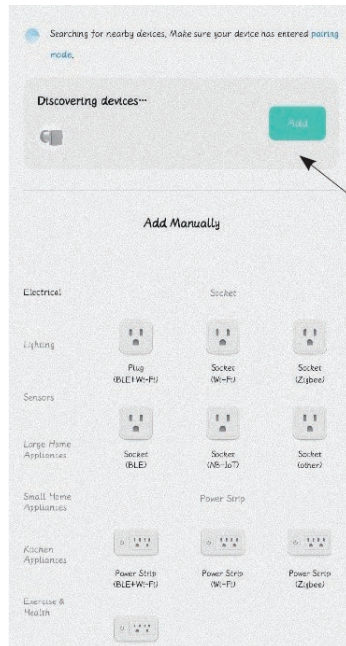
Searching for nearby devices, Make sure your device has entered pairing mode.

Discovering devices···

Add

Add Manually

Electrical

Socket

Lighting

Plug (BLE+Wi-Fi)

Socket (Wi-Fi)

Socket (Zigbee)

Sensors

Large Home Appliances

Socket (BLE)

Socket (NB-IoT)

Socket (other)

Small Home Appliances

Power Strip

Kitchen Appliances

Power Strip (BLE+Wi-Fi)

Power Strip (Wi-Fi)

Power Strip (Zigbee)

Exercise & Health